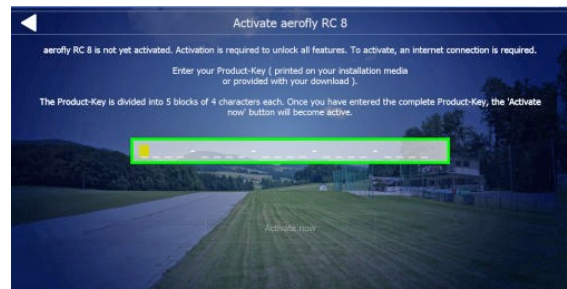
Activate aerofly RC 8

aerofly RC 8 is not yet activated. Activation is required to unlock all features. To activate, an internet connection is required.

Enter your Product-Key ( printed on your installation media or provided with your download ).

The Product-Key is divided into 5 blocks of 4 characters each. Once you have entered the complete Product-Key, the 'Activate now' button will become active.

Activate now